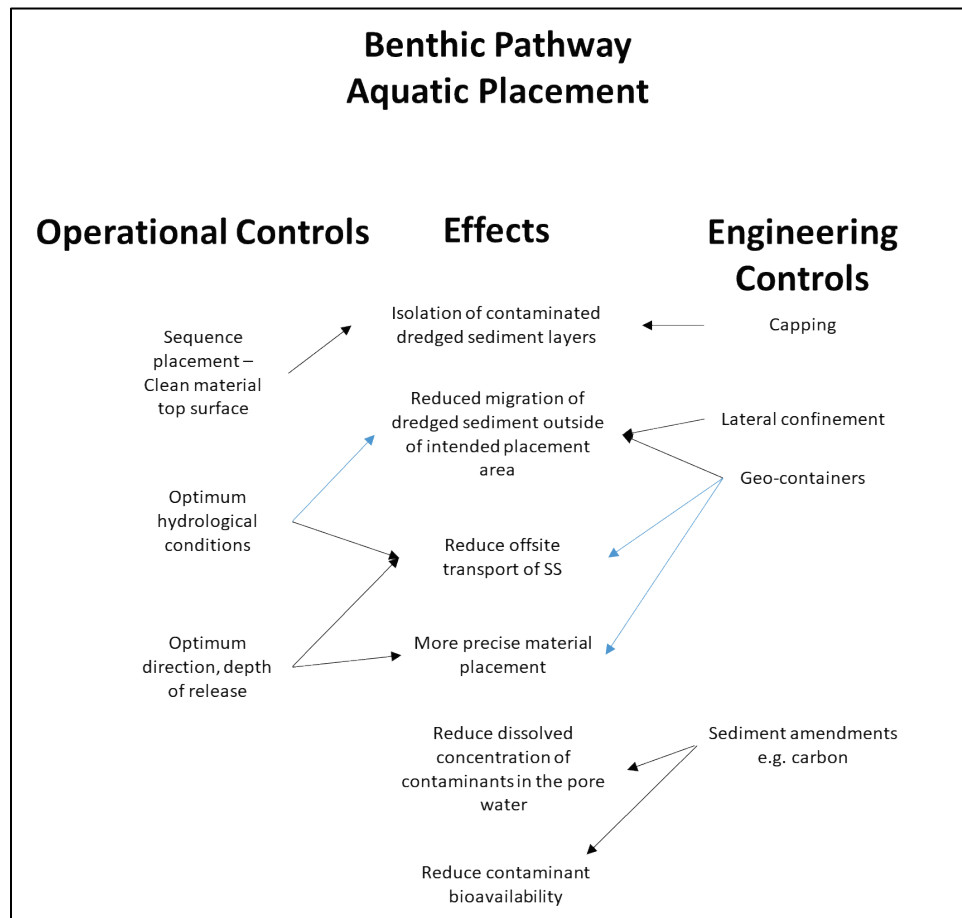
Benthic Pathway
Aquatic Placement

Operational Controls

Effects

Engineering Controls

Sequence placement – Clean material top surface

Isolation of contaminated dredged sediment layers

Capping

Reduced migration of dredged sediment outside of intended placement area

Lateral confinement

Optimum hydrological conditions

Geo-containers

Reduce offsite transport of SS

Optimum direction, depth of release

More precise material placement

Reduce dissolved concentration of contaminants in the pore water

Sediment amendments e.g. carbon

Reduce contaminant bioavailability